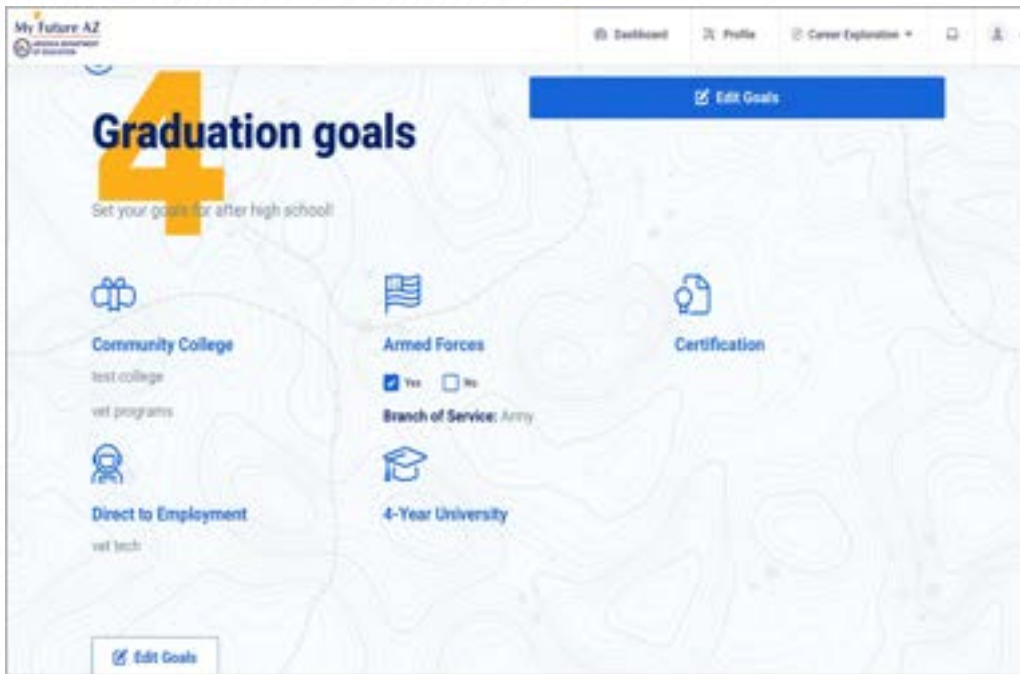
My Future AZ
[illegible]

Dashboard
Profile
Career Exploration

Edit Goals

4
Graduation goals

Set your goals for after high school!

Community College
test college
vet programs

Armed Forces
Yes No
Branch of Service: Army

Certification

Direct to Employment
vet tech

4-Year University

Edit Goals